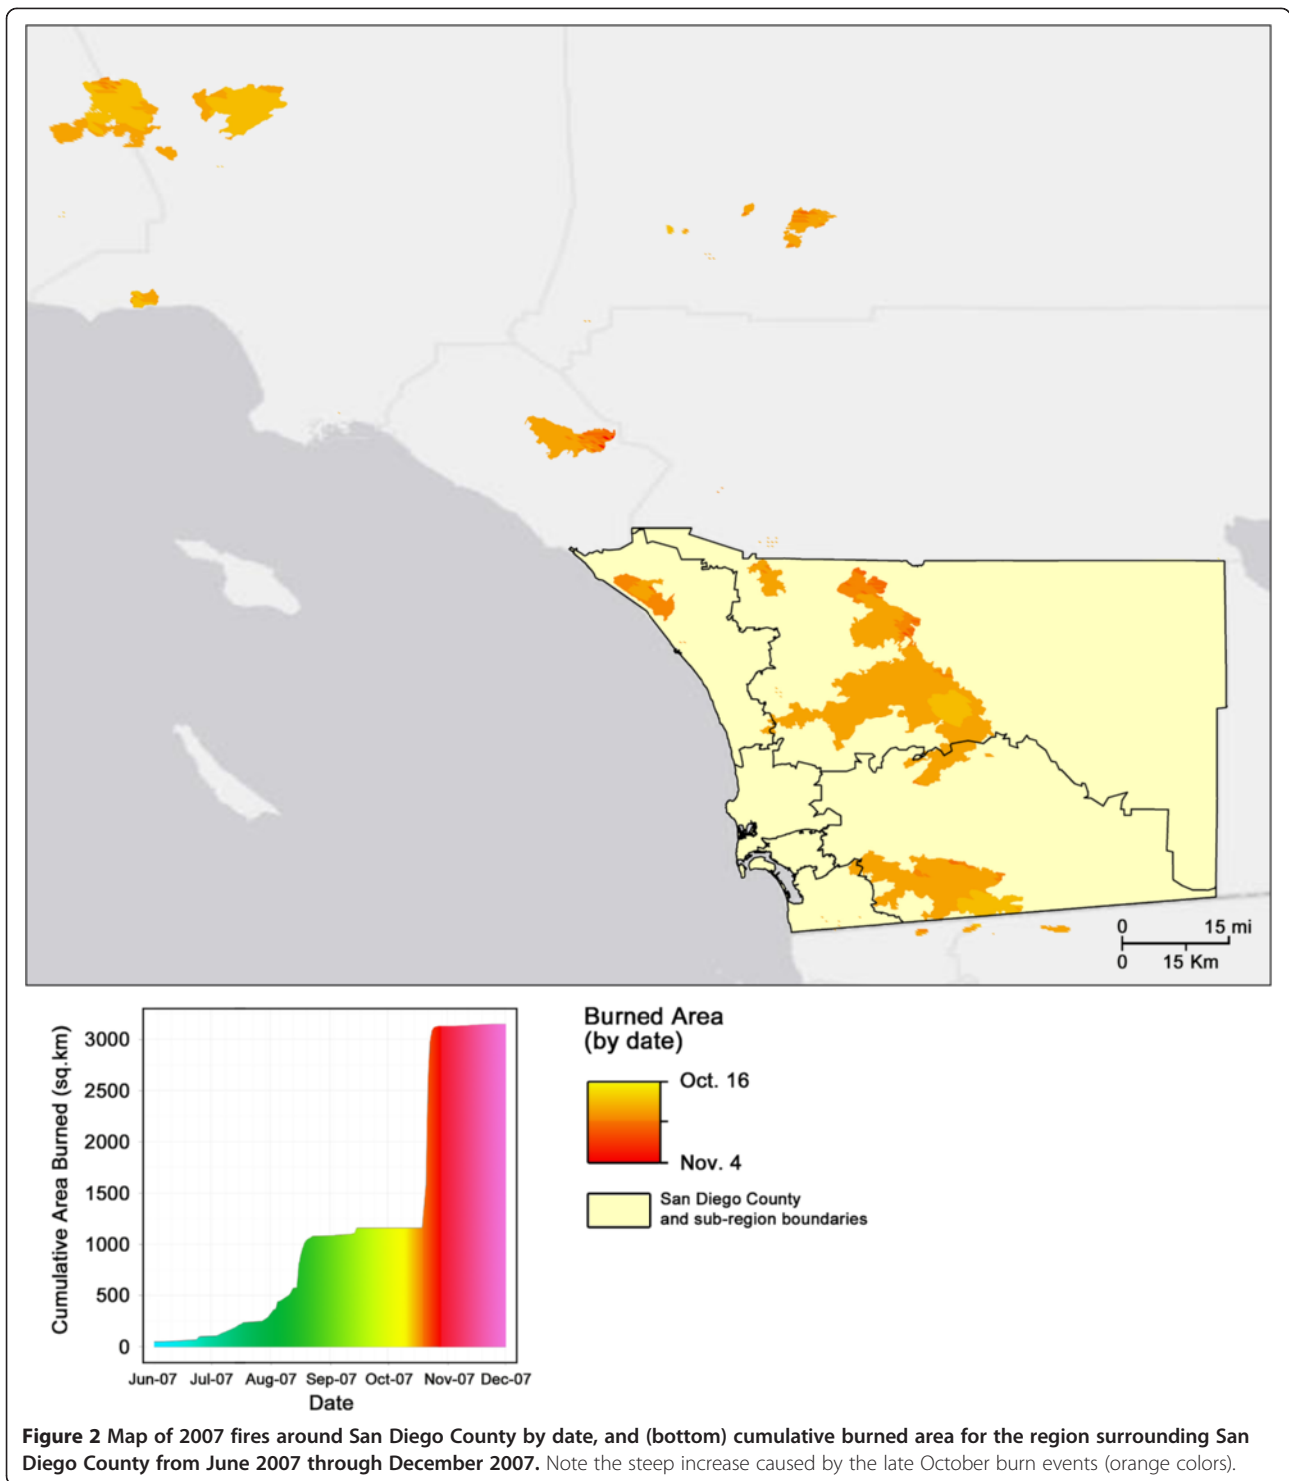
0 15 mi
0 15 Km

Cumulative Area Burned (sq.km)
3000
2500
2000
1500
1000
500
0
Jun-07 Jul-07 Aug-07 Sep-07 Oct-07 Nov-07 Dec-07
Date

Burned Area
(by date)
Oct. 16
Nov. 4
San Diego County
and sub-region boundaries

**Figure 2 Map of 2007 fires around San Diego County by date, and (bottom) cumulative burned area for the region surrounding San Diego County from June 2007 through December 2007.** Note the steep increase caused by the late October burn events (orange colors).